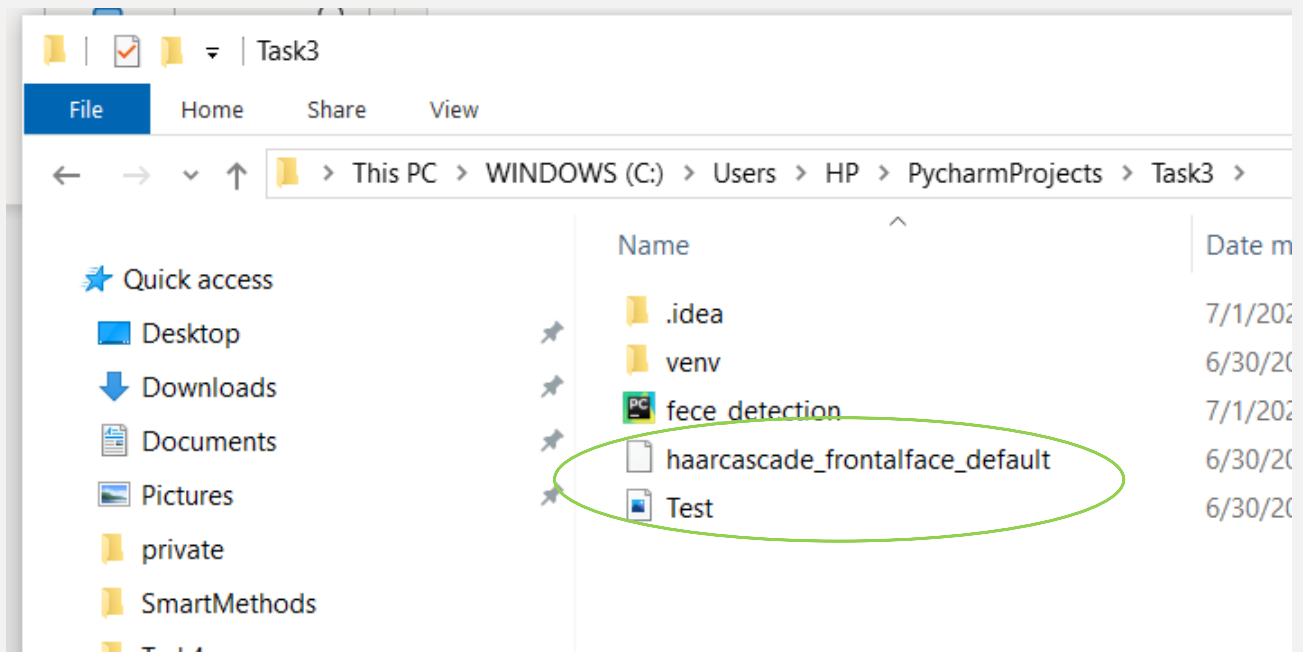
Task3

File Home Share View

This PC > WINDOWS (C:) > Users > HP > PycharmProjects > Task3 >

Name | Date m

Quick access
Desktop
Downloads
Documents
Pictures
private
SmartMethods

.idea 7/1/202
venv 6/30/20
fece_detection 7/1/202
haarcascade_frontalface_default 6/30/20
Test 6/30/20